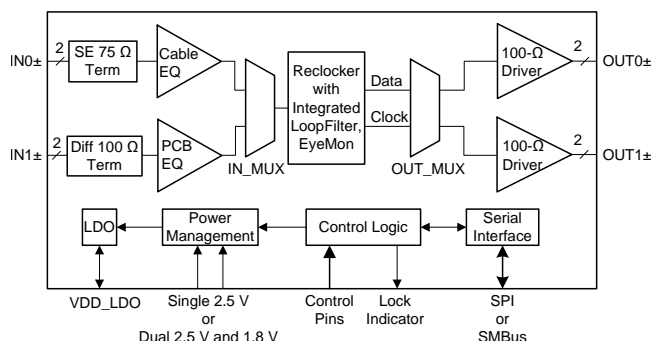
IN0±
2
SE 75 Ω Term
Cable EQ
IN1±
2
Diff 100 Ω Term
PCB EQ
IN_MUX
Reclocker with Integrated LoopFilter, EyeMon
Data
Clock
OUT_MUX
100-Ω Driver
2
OUT0±
100-Ω Driver
2
OUT1±
LDO
Power Management
Control Logic
Serial Interface
VDD_LDO
Single 2.5 V or Dual 2.5 V and 1.8 V
Control Pins
Lock Indicator
SPI or SMBus